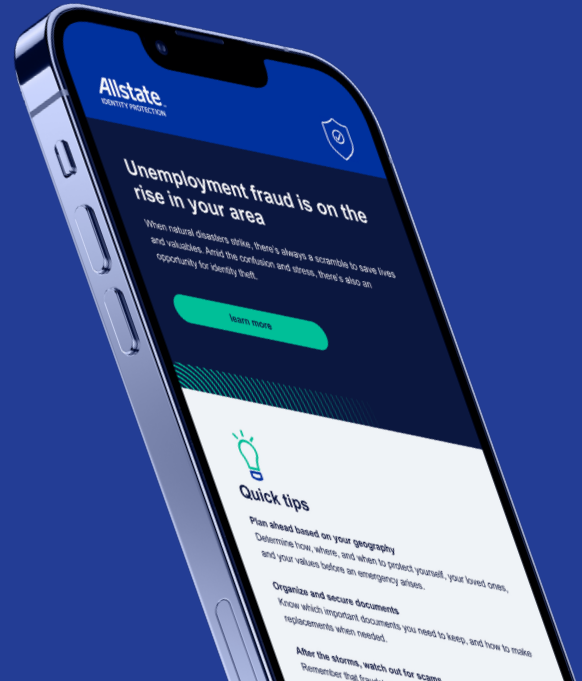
Allstate
IDENTITY PROTECTION

Unemployment fraud is on the rise in your area

When natural disasters strike, there's always a scramble to save lives and valuables. Amid the confusion and stress, there's also an opportunity for identity theft.

learn more

Quick tips

Plan ahead based on your geography
Determine how, where, and when to protect yourself, your loved ones, and your values before an emergency arises.

Organize and secure documents
Know which important documents you need to keep, and how to make replacements when needed.

After the storms, watch out for scams
Remember that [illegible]